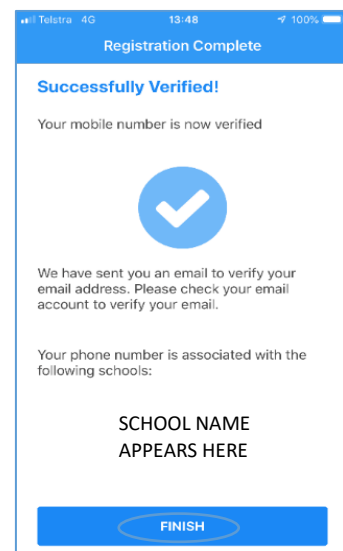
Telstra 4G 13:48 100%

Registration Complete

Successfully Verified!

Your mobile number is now verified

We have sent you an email to verify your email address. Please check your email account to verify your email.

Your phone number is associated with the following schools:

SCHOOL NAME APPEARS HERE

FINISH